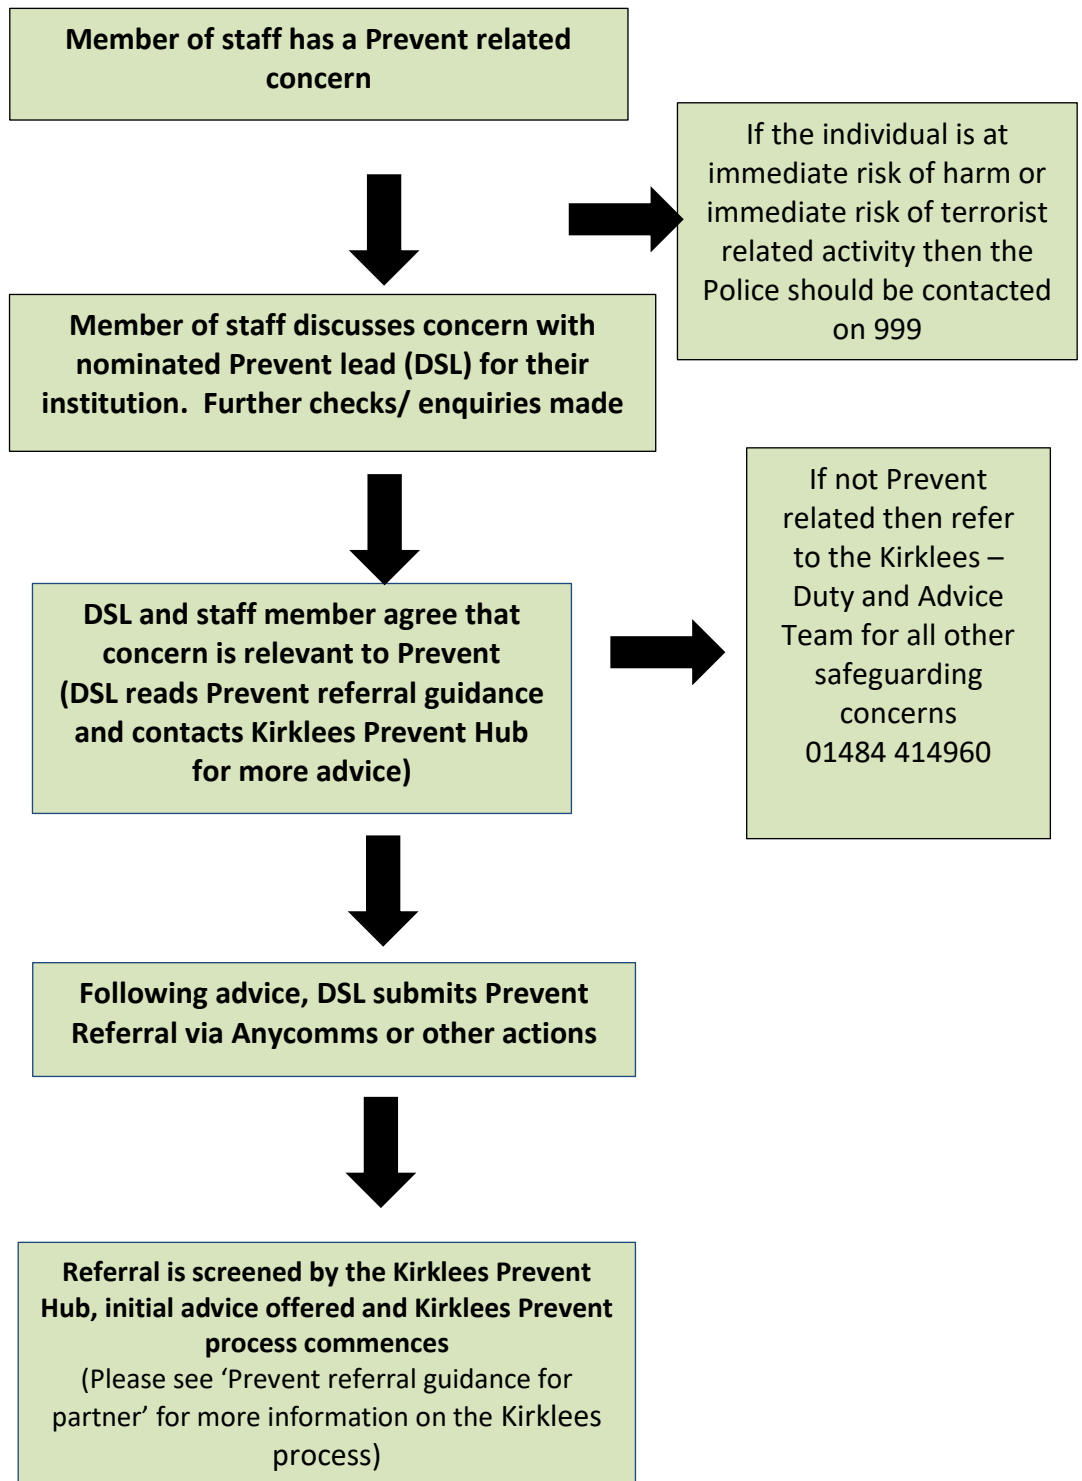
Member of staff has a Prevent related concern

If the individual is at immediate risk of harm or immediate risk of terrorist related activity then the Police should be contacted on 999

Member of staff discusses concern with nominated Prevent lead (DSL) for their institution. Further checks/ enquiries made

If not Prevent related then refer to the Kirklees – Duty and Advice Team for all other safeguarding concerns 01484 414960

DSL and staff member agree that concern is relevant to Prevent (DSL reads Prevent referral guidance and contacts Kirklees Prevent Hub for more advice)

Following advice, DSL submits Prevent Referral via Anycomms or other actions

Referral is screened by the Kirklees Prevent Hub, initial advice offered and Kirklees Prevent process commences
(Please see 'Prevent referral guidance for partner' for more information on the Kirklees process)